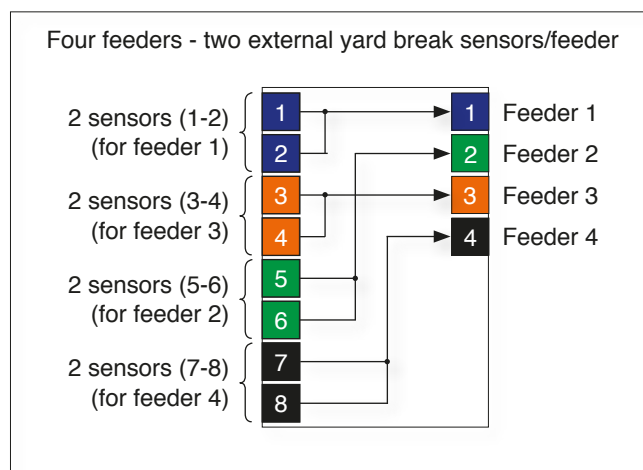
Four feeders - two external yard break sensors/feeder

2 sensors (1-2) (for feeder 1)

2 sensors (3-4) (for feeder 3)

2 sensors (5-6) (for feeder 2)

2 sensors (7-8) (for feeder 4)

1
2
3
4
5
6
7
8

1 Feeder 1
2 Feeder 2
3 Feeder 3
4 Feeder 4